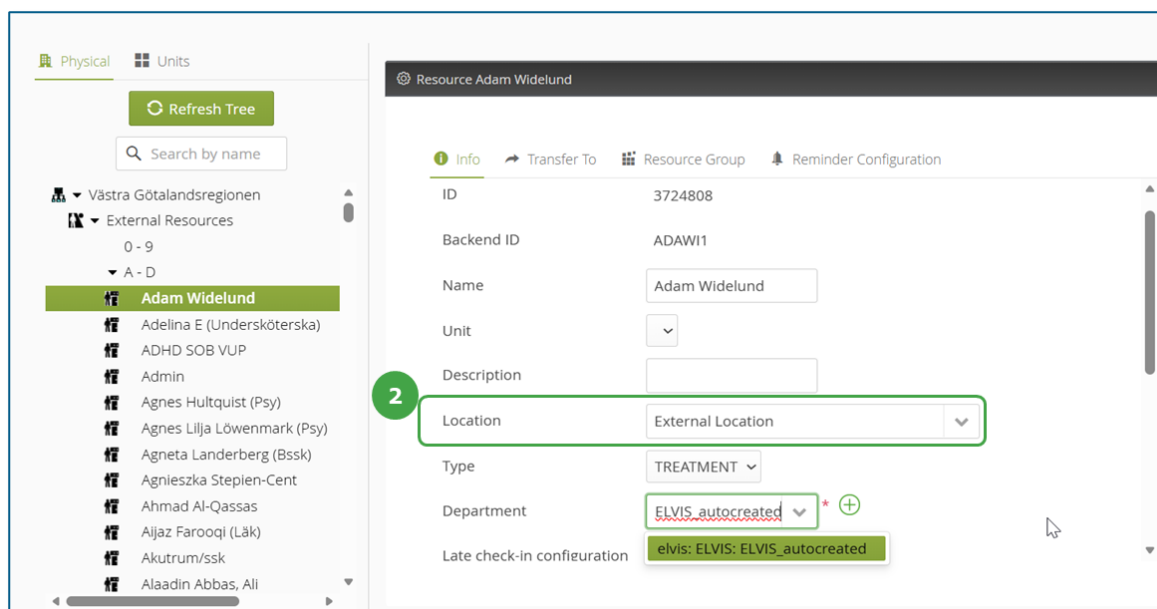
Physical
Units
Refresh Tree
Search by name
Västra Götalandsregionen
External Resources
0 - 9
A - D
Adam Widelund
Adelina E (Undersköterska)
ADHD SOB VUP
Admin
Agnes Hultquist (Psy)
Agnes Lilja Löwenmark (Psy)
Agneta Landerberg (Bssk)
Agnieszka Stepien-Cent
Ahmad Al-Qassas
Aijaz Farooqi (Läk)
Akutrum/ssk
Alaadin Abbas, Ali

Resource Adam Widelund

Info
Transfer To
Resource Group
Reminder Configuration

| ID | 3724808 |
|---|---|
| Backend ID | ADAWI1 |
| Name | Adam Widelund |
| Unit | |
| Description | |
| Location | External Location |
| Type | TREATMENT |
| Department | ELVIS_autocreated * |
| Late check-in configuration | |

2

elvis: ELVIS: ELVIS_autocreated